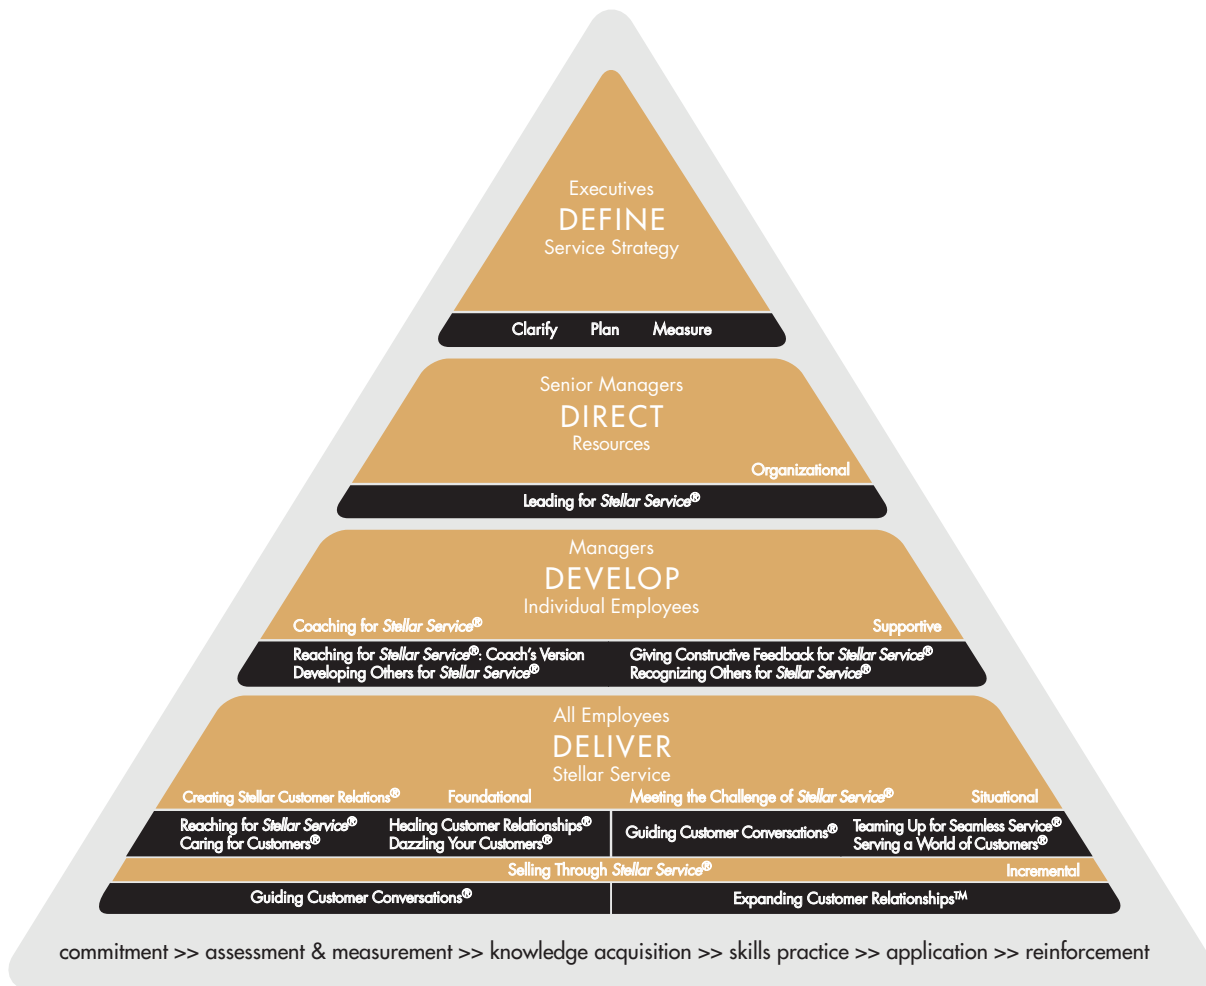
Executives
DEFINE
Service Strategy

Clarify Plan Measure

Senior Managers
DIRECT
Resources

Organizational

Leading for *Stellar Service*®

Managers
DEVELOP
Individual Employees

Coaching for *Stellar Service*®

Supportive

Reaching for *Stellar Service*®: Coach's Version
Developing Others for *Stellar Service*®

Giving Constructive Feedback for *Stellar Service*®
Recognizing Others for *Stellar Service*®

All Employees
DELIVER
Stellar Service

Creating Stellar Customer Relations®

Foundational

Meeting the Challenge of *Stellar Service*®

Situational

Reaching for *Stellar Service*®
Caring for Customers®

Healing Customer Relationships®
Dazzling Your Customers®

Guiding Customer Conversations®

Teaming Up for Seamless Service®
Serving a World of Customers®

Selling Through *Stellar Service*®

Incremental

Guiding Customer Conversations®

Expanding Customer Relationships™

commitment >> assessment & measurement >> knowledge acquisition >> skills practice >> application >> reinforcement